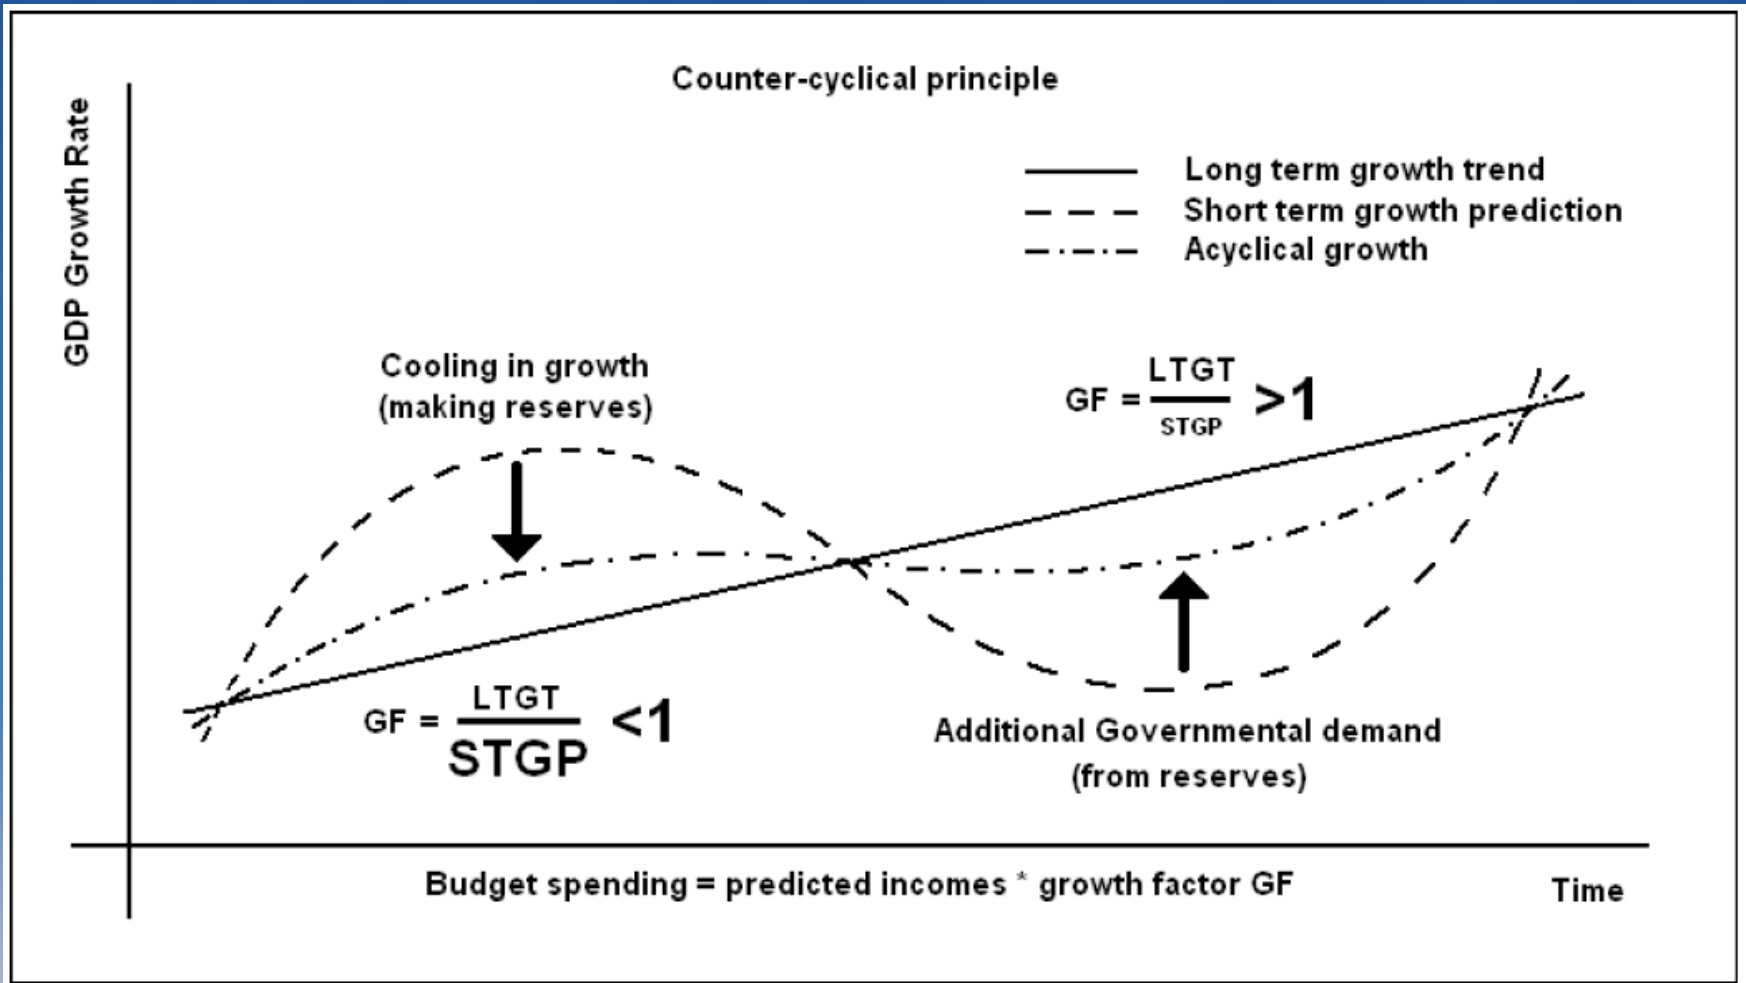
Counter-cyclical principle

GDP Growth Rate

Long term growth trend
Short term growth prediction
Acyclical growth

Cooling in growth
(making reserves)

GF = $\frac{LTGT}{STGP}$ >1

GF = $\frac{LTGT}{STGP}$ <1

Additional Governmental demand
(from reserves)

Budget spending = predicted incomes * growth factor GF

Time